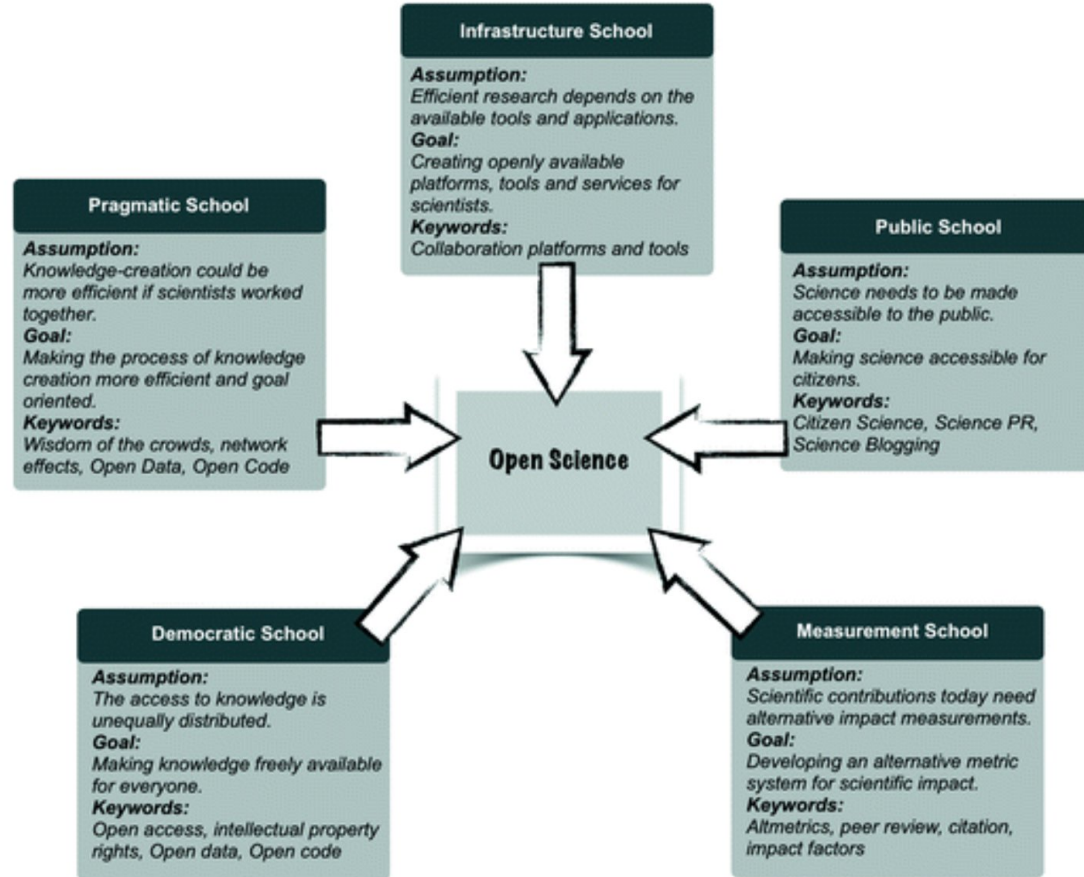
Infrastructure School

Assumption:
Efficient research depends on the available tools and applications.
Goal:
Creating openly available platforms, tools and services for scientists.
Keywords:
Collaboration platforms and tools

Pragmatic School

Assumption:
Knowledge-creation could be more efficient if scientists worked together.
Goal:
Making the process of knowledge creation more efficient and goal oriented.
Keywords:
Wisdom of the crowds, network effects, Open Data, Open Code

Public School

Assumption:
Science needs to be made accessible to the public.
Goal:
Making science accessible for citizens.
Keywords:
Citizen Science, Science PR, Science Blogging

Open Science

Democratic School

Assumption:
The access to knowledge is unequally distributed.
Goal:
Making knowledge freely available for everyone.
Keywords:
Open access, intellectual property rights, Open data, Open code

Measurement School

Assumption:
Scientific contributions today need alternative impact measurements.
Goal:
Developing an alternative metric system for scientific impact.
Keywords:
Altmetrics, peer review, citation, impact factors